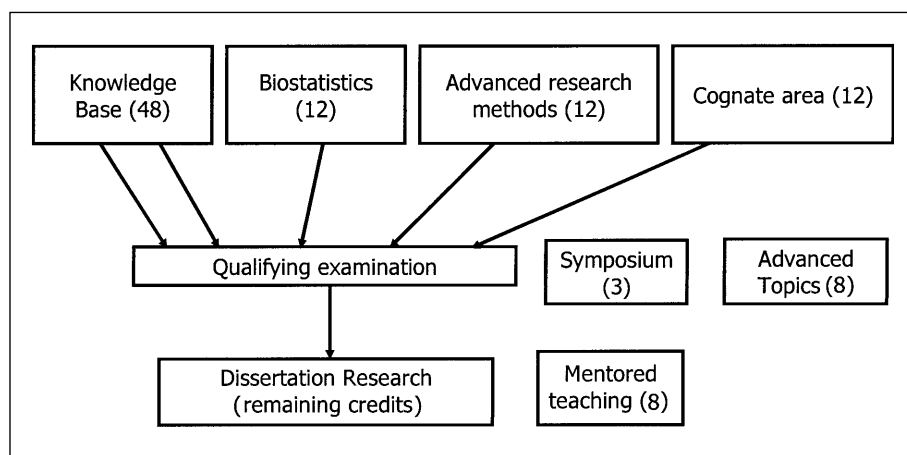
Knowledge Base (48)

Biostatistics (12)

Advanced research methods (12)

Cognate area (12)

Qualifying examination

Symposium (3)

Advanced Topics (8)

Dissertation Research (remaining credits)

Mentored teaching (8)